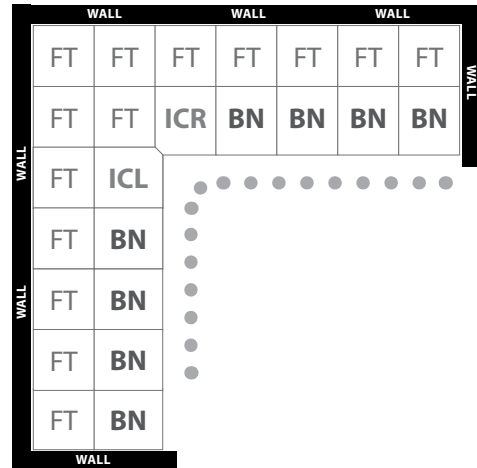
WALL WALL WALL

| FT | FT | FT | FT | FT | FT | FT |
|---|---|---|---|---|---|---|
| FT | FT | ICR | BN | BN | BN | BN |
| FT | ICL | | | | | |
| FT | BN | | | | | |
| FT | BN | | | | | |
| FT | BN | | | | | |
| FT | BN | | | | | |

WALL

WALL

WALL

WALL